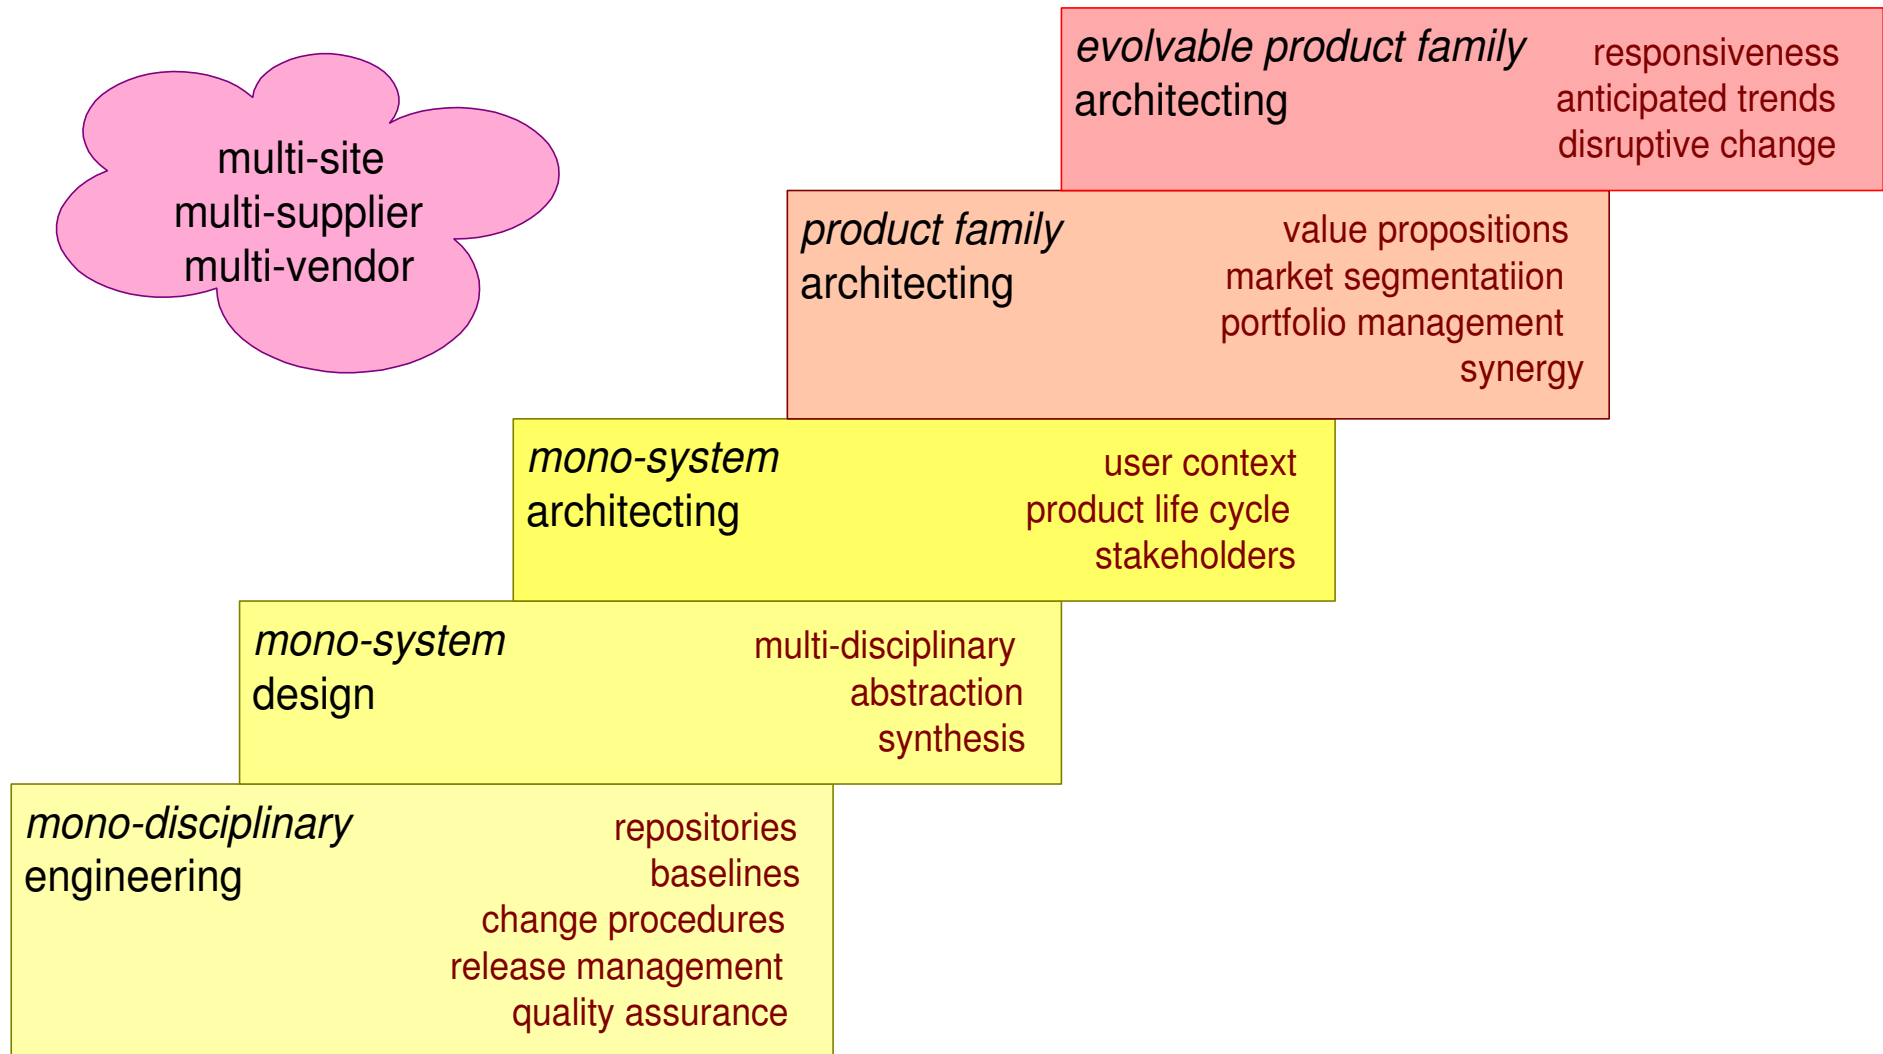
multi-site
multi-supplier
multi-vendor

evolvable product family
architecting

responsiveness
anticipated trends
disruptive change

product family
architecting

value propositions
market segmentatiion
portfolio management
synergy

mono-system
architecting

user context
product life cycle
stakeholders

mono-system
design

multi-disciplinary
abstraction
synthesis

mono-disciplinary
engineering

repositories
baselines
change procedures
release management
quality assurance